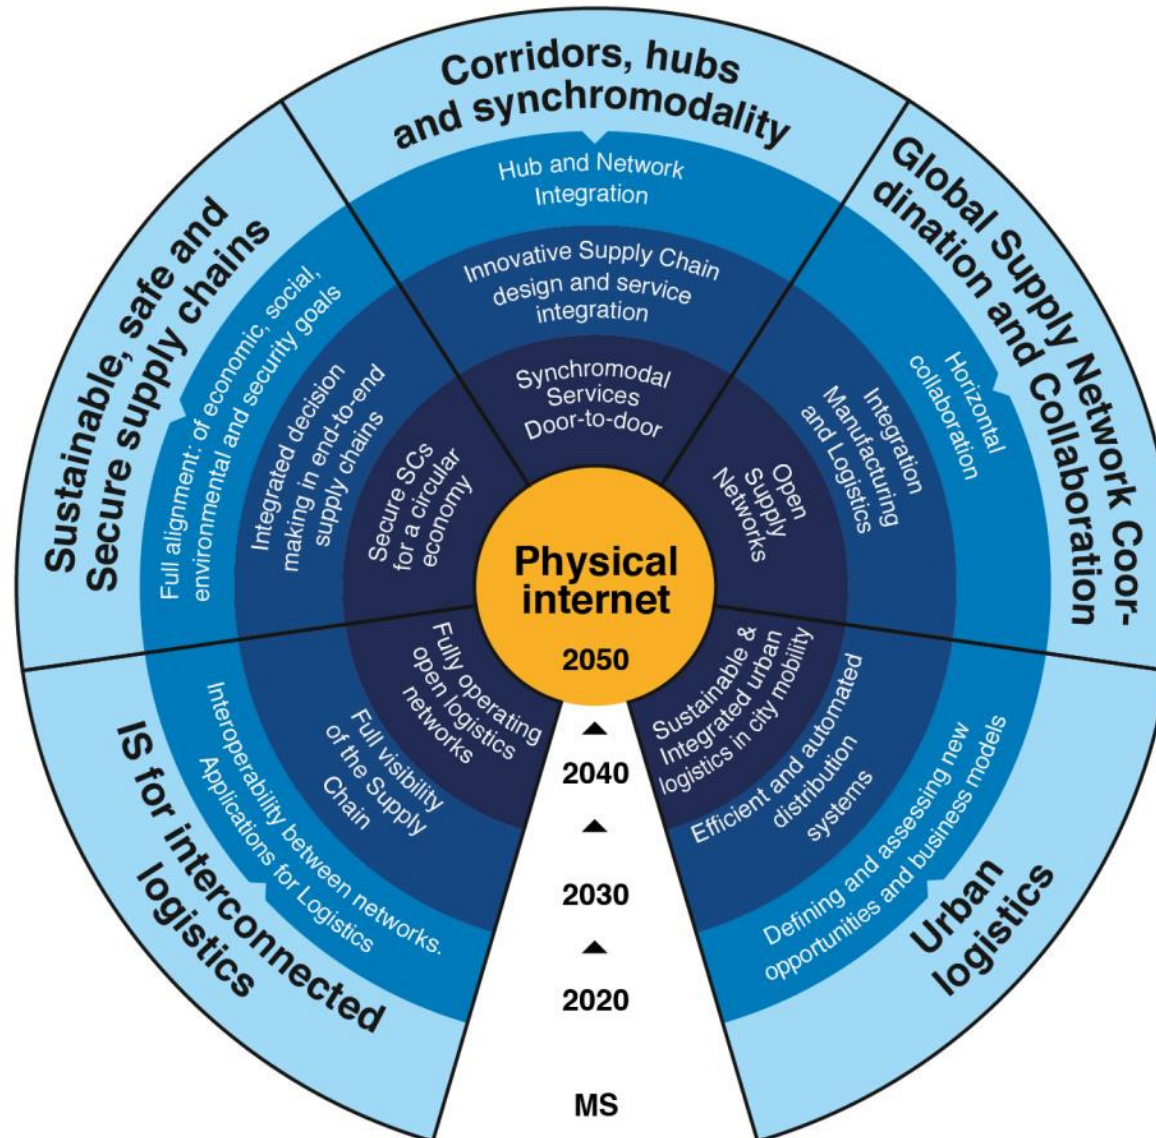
Corridors, hubs and synchromodality

Hub and Network Integration

Innovative Supply Chain design and service integration

Synchromodal Services Door-to-door

Global Supply Network Coordination and Collaboration

Horizontal collaboration

Integration Manufacturing and Logistics

Open Supply Networks

Sustainable, safe and Secure supply chains

Full alignment: of economic, social, environmental and security goals

Integrated decision making in end-to-end supply chains

Secure SCs for a circular economy

Physical internet

2050

IS for interconnected logistics

Interoperability between networks. Applications for Logistics

Full visibility of the Supply Chain

Fully operating open logistics networks

Urban logistics

Defining and assessing new opportunities and business models

Efficient and automated distribution systems

Sustainable & Integrated urban logistics in city mobility

2040

2030

2020

MS